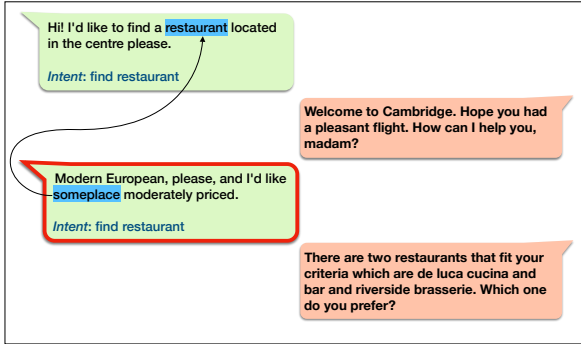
Hi! I'd like to find a restaurant located in the centre please.

Intent: find restaurant

Welcome to Cambridge. Hope you had a pleasant flight. How can I help you, madam?

Modern European, please, and I'd like someplace moderately priced.

Intent: find restaurant

There are two restaurants that fit your criteria which are de luca cucina and bar and riverside brasserie. Which one do you prefer?